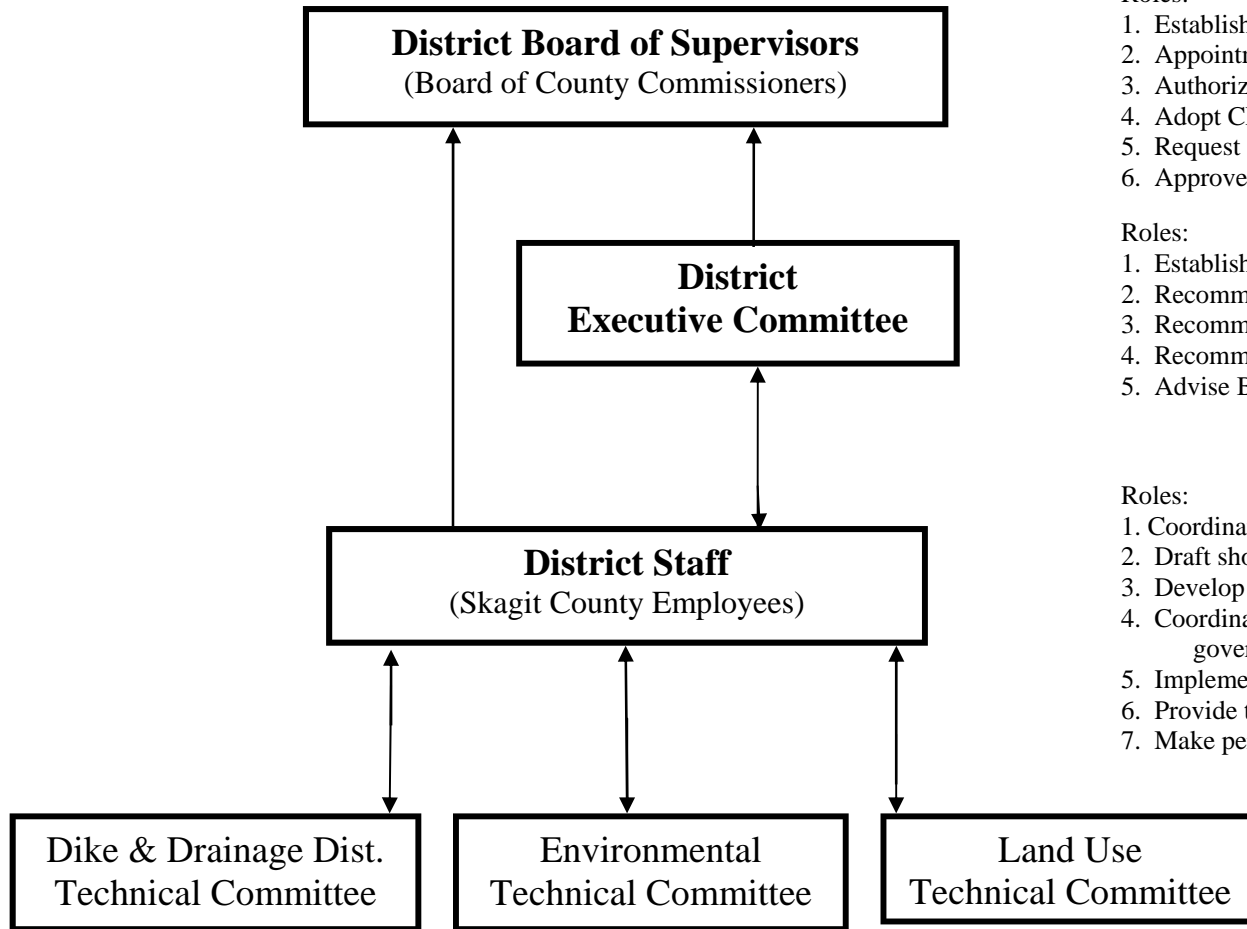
District Board of Supervisors
(Board of County Commissioners)

Roles:
1. Establish
2. Appointm
3. Authoriz
4. Adopt C
5. Request
6. Approve

District
Executive Committee

Roles:
1. Establish
2. Recomm
3. Recomm
4. Recomm
5. Advise B

District Staff
(Skagit County Employees)

Roles:
1. Coordina
2. Draft sho
3. Develop
4. Coordina
gover
5. Impleme
6. Provide t
7. Make pe

Dike & Drainage Dist.
Technical Committee

Environmental
Technical Committee

Land Use
Technical Committee